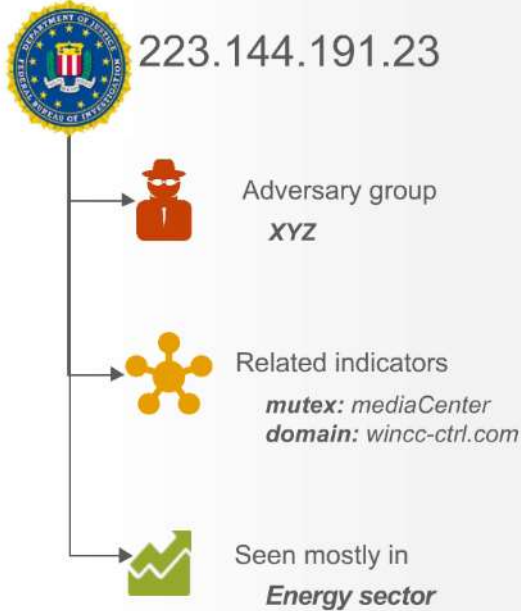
DEPARTMENT OF JUSTICE
FEDERAL BUREAU OF INVESTIGATION

223.144.191.23

Adversary group
**XYZ**

Related indicators
**mutex:** *mediaCenter*
**domain:** *wincc-ctrl.com*

Seen mostly in
**Energy sector**